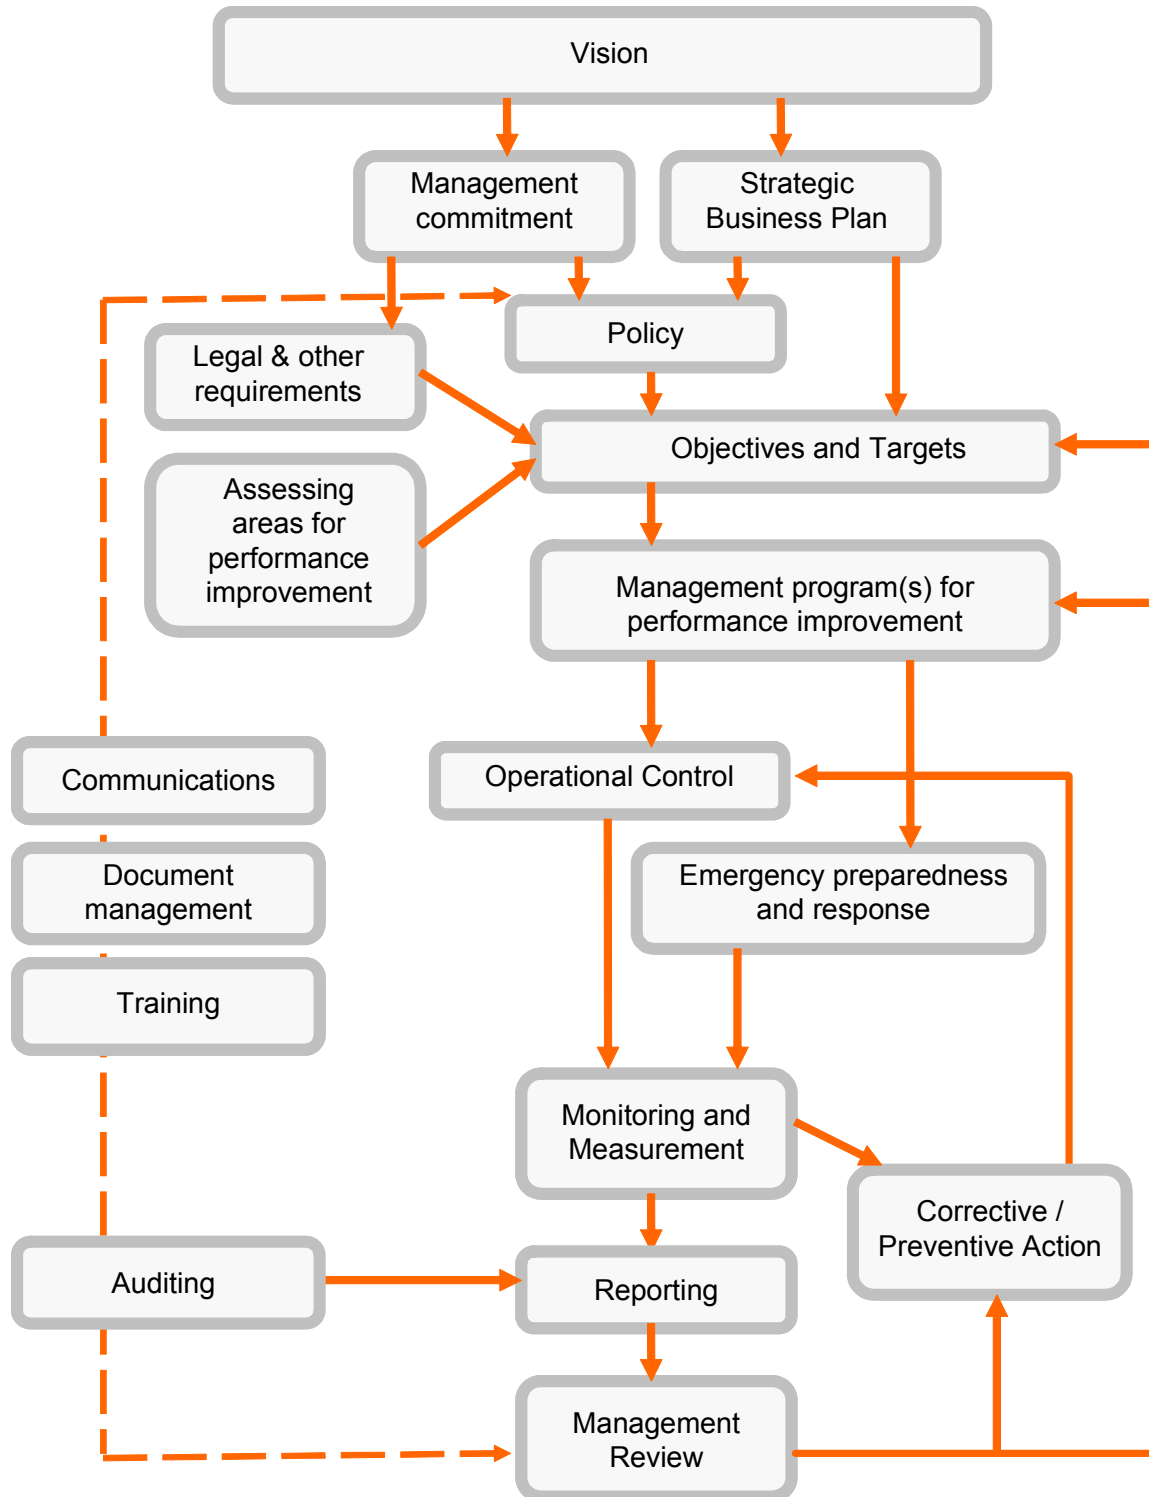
Vision

Management commitment

Strategic Business Plan

Policy

Legal & other requirements

Objectives and Targets

Assessing areas for performance improvement

Management program(s) for performance improvement

Communications

Operational Control

Document management

Emergency preparedness and response

Training

Monitoring and Measurement

Corrective / Preventive Action

Auditing

Reporting

Management Review